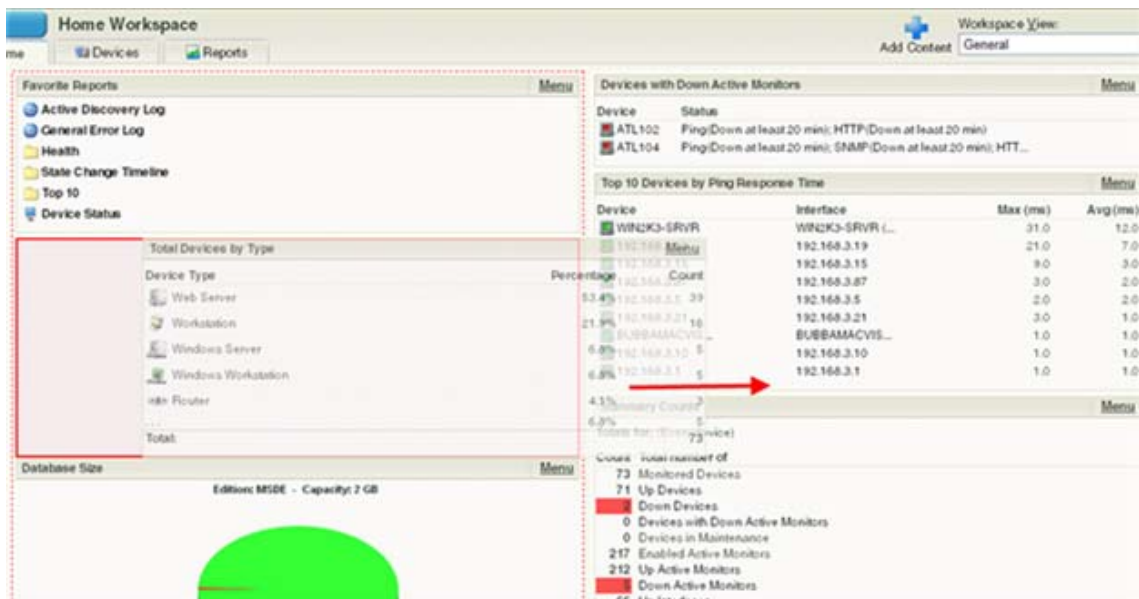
Home Workspace

me

Devices

Reports

Add Content

Workspace View:

General

Favorite Reports

Menu

Active Discovery Log

General Error Log

Health

State Change Timeline

Top 10

Device Status

Total Devices by Type

Menu

| Device Type | Percentage | Count |
|---|---|---|
| Web Server | 53.4% | 39 |
| Workstation | 21.9% | 16 |
| Windows Server | 6.8% | 5 |
| Windows Workstation | 6.8% | 5 |
| Router | 4.1% | 3 |
| | 6.8% | 5 |
| Total: | | 73 |

Database Size

Menu

Edition: MSDE - Capacity: 2 GB

Devices with Down Active Monitors

Menu

| Device | Status |
|---|---|
| ATL102 | Ping(Down at least 20 min); HTTP(Down at least 20 min) |
| ATL104 | Ping(Down at least 20 min); SNMP(Down at least 20 min); HTT... |

Top 10 Devices by Ping Response Time

Menu

| Device | Interface | Max (ms) | Avg (ms) |
|---|---|---|---|
| WIN2K3-SRVR | WIN2K3-SRVR (... | 31.0 | 12.0 |
| 192.168.3.19 | 192.168.3.19 | 21.0 | 7.0 |
| 192.168.3.15 | 192.168.3.15 | 9.0 | 3.0 |
| 192.168.3.87 | 192.168.3.87 | 3.0 | 2.0 |
| 192.168.3.5 | 192.168.3.5 | 2.0 | 2.0 |
| 192.168.3.21 | 192.168.3.21 | 3.0 | 1.0 |
| BUBBAMACVIS... | BUBBAMACVIS... | 1.0 | 1.0 |
| 192.168.3.10 | 192.168.3.10 | 1.0 | 1.0 |
| 192.168.3.1 | 192.168.3.1 | 1.0 | 1.0 |

Summary Count

Menu

Totals for: (Every device)

Count Total number of

73 Monitored Devices

71 Up Devices

2 Down Devices

0 Devices with Down Active Monitors

0 Devices in Maintenance

217 Enabled Active Monitors

212 Up Active Monitors

5 Down Active Monitors